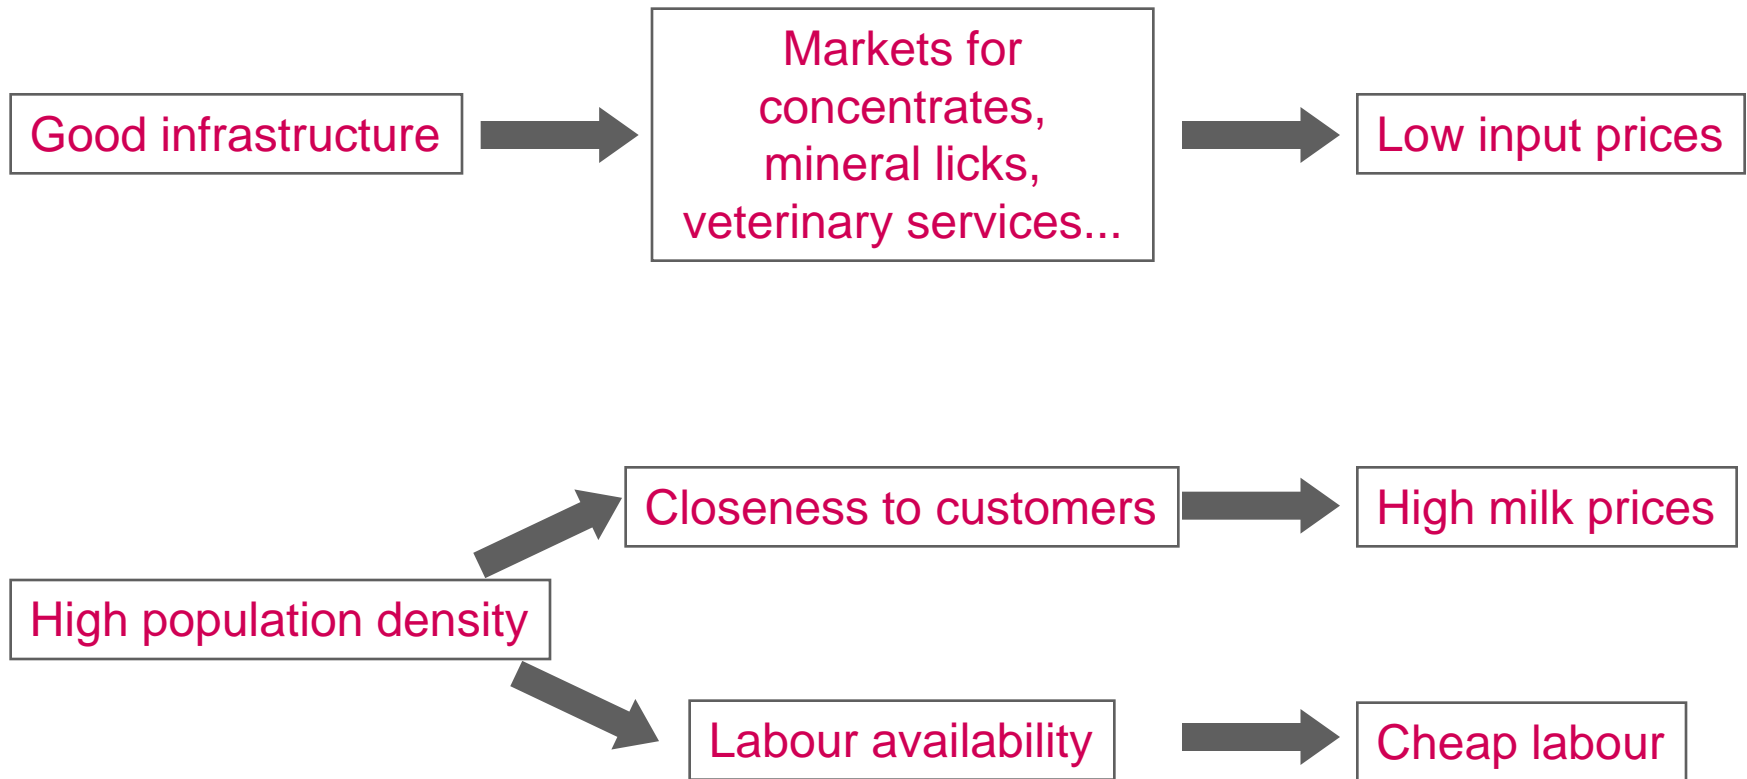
Good infrastructure

Markets for concentrates, mineral licks, veterinary services...

Low input prices

Closeness to customers

High milk prices

High population density

Labour availability

Cheap labour